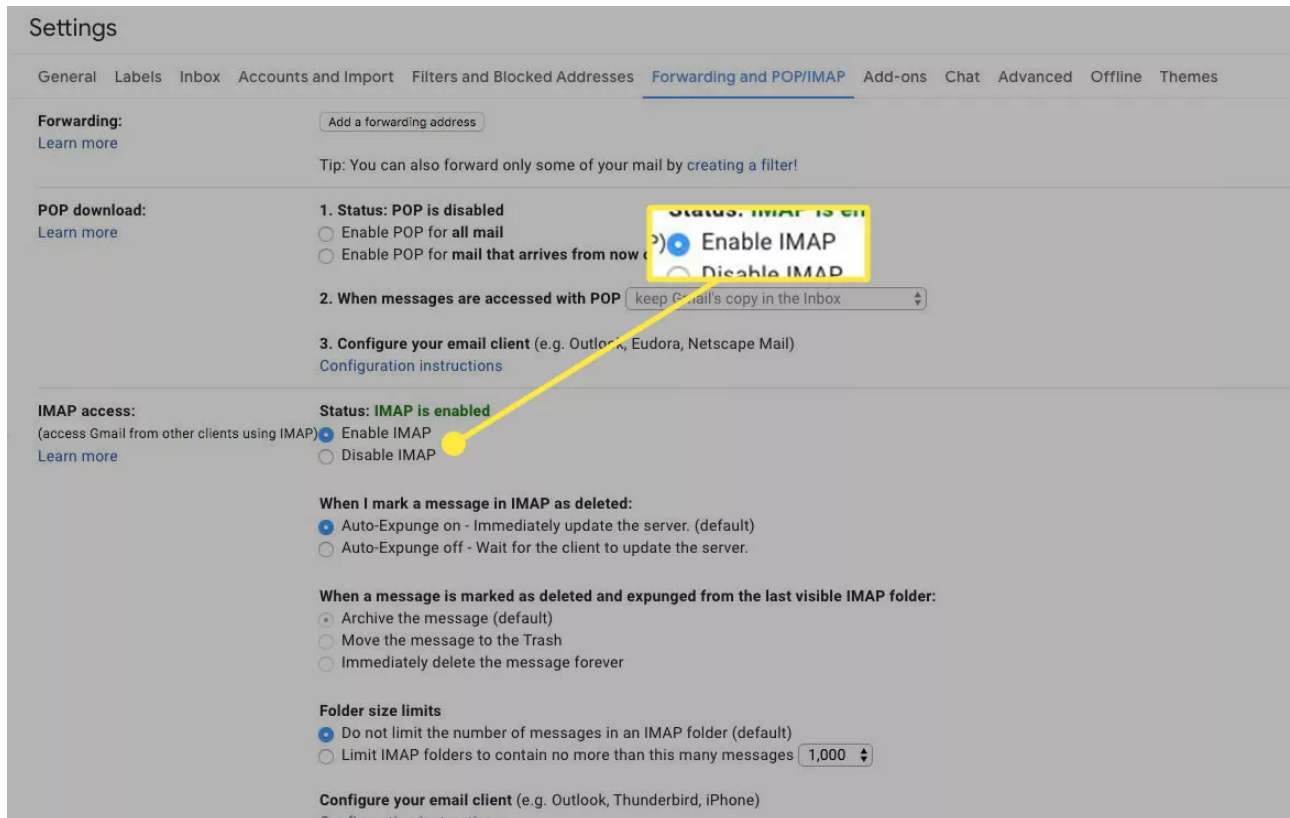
Settings

General Labels Inbox Accounts and Import Filters and Blocked Addresses Forwarding and POP/IMAP Add-ons Chat Advanced Offline Themes

Forwarding:
Learn more

Add a forwarding address

Tip: You can also forward only some of your mail by creating a filter!

POP download:
Learn more

1. Status: POP is disabled
Enable POP for all mail
Enable POP for mail that arrives from now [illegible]

Status: IMAP is en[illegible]
Enable IMAP
Disable IMAP

2. When messages are accessed with POP keep Gmail's copy in the Inbox

3. Configure your email client (e.g. Outlook, Eudora, Netscape Mail)
Configuration instructions

IMAP access:
(access Gmail from other clients using IMAP)
Learn more

Status: IMAP is enabled
Enable IMAP
Disable IMAP

When I mark a message in IMAP as deleted:
Auto-Expunge on - Immediately update the server. (default)
Auto-Expunge off - Wait for the client to update the server.

When a message is marked as deleted and expunged from the last visible IMAP folder:
Archive the message (default)
Move the message to the Trash
Immediately delete the message forever

Folder size limits
Do not limit the number of messages in an IMAP folder (default)
Limit IMAP folders to contain no more than this many messages 1,000

Configure your email client (e.g. Outlook, Thunderbird, iPhone)
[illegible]